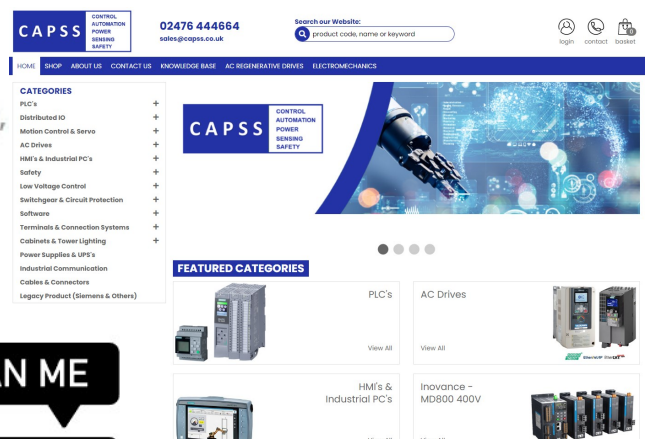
CAPSS CONTROL AUTOMATION POWER SENSING SAFETY

02476 444664
sales@capss.co.uk

Search our Website:
product code, name or keyword

login contact basket 0

HOME SHOP ABOUT US CONTACT US KNOWLEDGE BASE AC REGENERATIVE DRIVES ELECTROMECHANICS

CATEGORIES
PLC's +
Distributed IO +
Motion Control & Servo +
AC Drives +
HMI's & Industrial PC's +
Safety +
Low Voltage Control +
Switchgear & Circuit Protection +
Software +
Terminals & Connection Systems +
Cabinets & Tower Lighting +
Power Supplies & UPS's
Industrial Communication
Cables & Connectors
Legacy Product (Siemens & Others)

CAPSS CONTROL AUTOMATION POWER SENSING SAFETY

FEATURED CATEGORIES

PLC's
View All

AC Drives
View All

HMI's & Industrial PC's

Inovance - MD800 400V

N ME